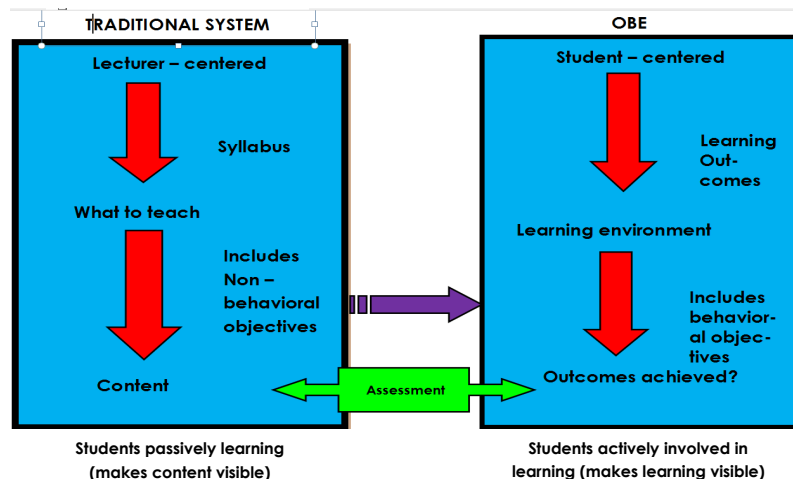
TRADITIONAL SYSTEM

Lecturer – centered

Syllabus

What to teach

Includes Non – behavioral objectives

Content

OBE

Student – centered

Learning Outcomes

Learning environment

Includes behavioral objectives

Outcomes achieved?

Assessment

Students passively learning (makes content visible)

Students actively involved in learning (makes learning visible)